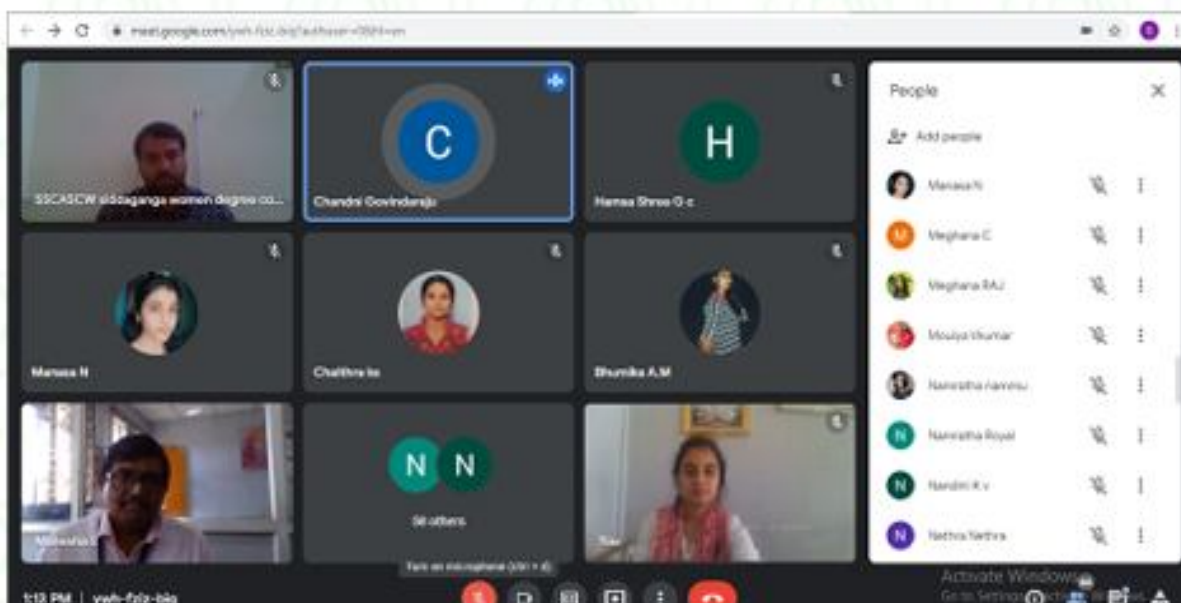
meet.google.com/yeh-fzlz-bip?authuser=0&hl=en

C

SSCASCW siddaganga women degree co...

Chandni Govindaraju

H

Hamsa Shree G c

Manasa N

Chaithra ks

Bhumika A.M

N N

58 others

Maheshwari

Tulasi

People

Add people

Manasa N

M

Meghana C

Meghana RAJ

Mouiya Vkumar

Namratha namrsu

N

Namratha Royal

N

Nandini K v

N

Nethra Nethra

Turn on microphone (ctrl + d)

1:13 PM | yeh-fzlz-bip

Activate Windows

Go to Settings to activate Windows.